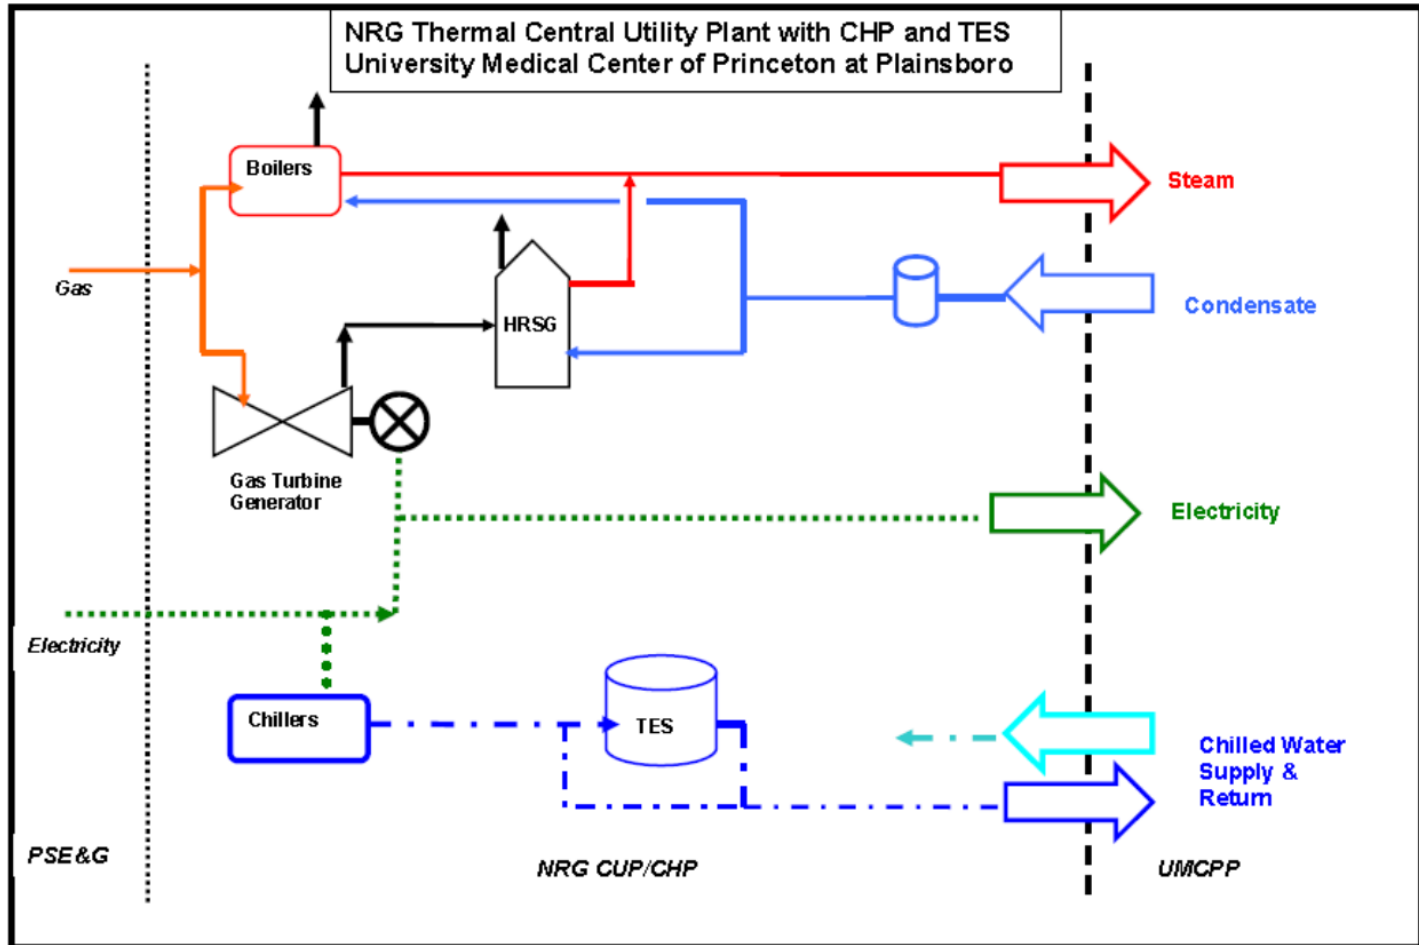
NRG Thermal Central Utility Plant with CHP and TES
University Medical Center of Princeton at Plainsboro

Boilers

Steam

Gas

HRSG

Condensate

Gas Turbine Generator

Electricity

Electricity

Chillers

TES

Chilled Water Supply & Return

PSE&G

NRG CUP/CHP

UMCPP